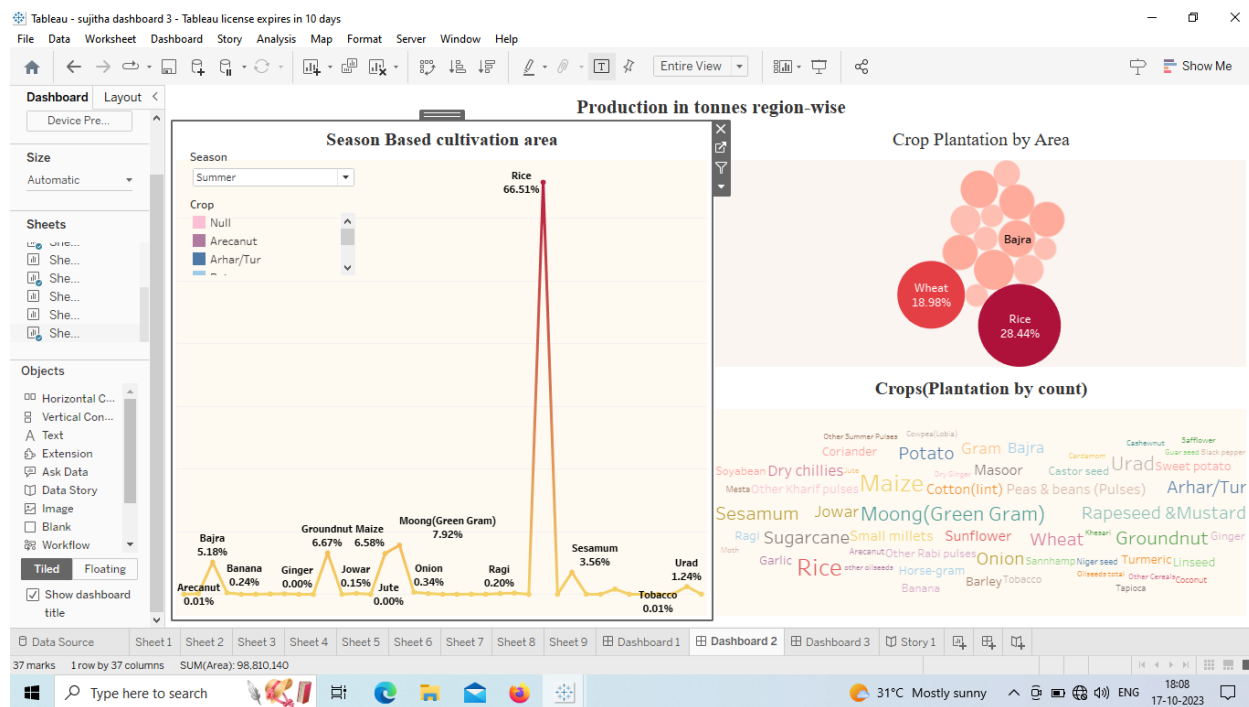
Tableau - sujitha dashboard 3 - Tableau license expires in 10 days

File Data Worksheet Dashboard Story Analysis Map Format Server Window Help

Entire View

Show Me

Dashboard Layout

Device Pre...

Size

Automatic

Sheets

She...
She...
She...
She...
She...
She...

Objects

Horizontal C...
Vertical Con...
Text
Extension
Ask Data
Data Story
Image
Blank
Workflow

Tiled Floating

Show dashboard title

Production in tonnes region-wise

Season Based cultivation area

Season

Summer

Crop

Null
Arecanut
Arhar/Tur

Rice
66.51%

Bajra
5.18%

Groundnut 6.67%

Maize 6.58%

Moong(Green Gram)
7.92%

Banana
0.24%

Ginger
0.00%

Jowar
0.15%

Onion
0.34%

Ragi
0.20%

Sesamum
3.56%

Urad
1.24%

Arecanut
0.01%

Jute
0.00%

Tobacco
0.01%

Crop Plantation by Area

Bajra

Wheat
18.98%

Rice
28.44%

Crops(Plantation by count)

Other Summer Pulses Cowpea(Lobia) Cashewnut Safflower Guar seed Black pepper Coriander Potato Gram Bajra Cardamom Soyabean Dry chillies Jute Dry Ginger Masoor Castor seed Urad Sweet potato Mesta Other Kharif pulses Maize Cotton(lint) Peas & beans (Pulses) Arhar/Tur Sesamum Jowar Moong(Green Gram) Rapeseed &Mustard Ragi Sugarcane Small millets Sunflower Wheat Khesari Groundnut Ginger Moth Garlic Arecanut Other Rabi pulses Onion Sannhamp Niger seed Turmeric Linseed Rice other oilseeds Horse-gram Oilseeds total Other Cereals Coconut Banana Barley Tobacco Tapioca

Data Source Sheet 1 Sheet 2 Sheet 3 Sheet 4 Sheet 5 Sheet 6 Sheet 7 Sheet 8 Sheet 9 Dashboard 1 Dashboard 2 Dashboard 3 Story 1

37 marks 1 row by 37 columns SUM(Area): 98,810,140

Type here to search

31°C Mostly sunny ENG 18:08 17-10-2023